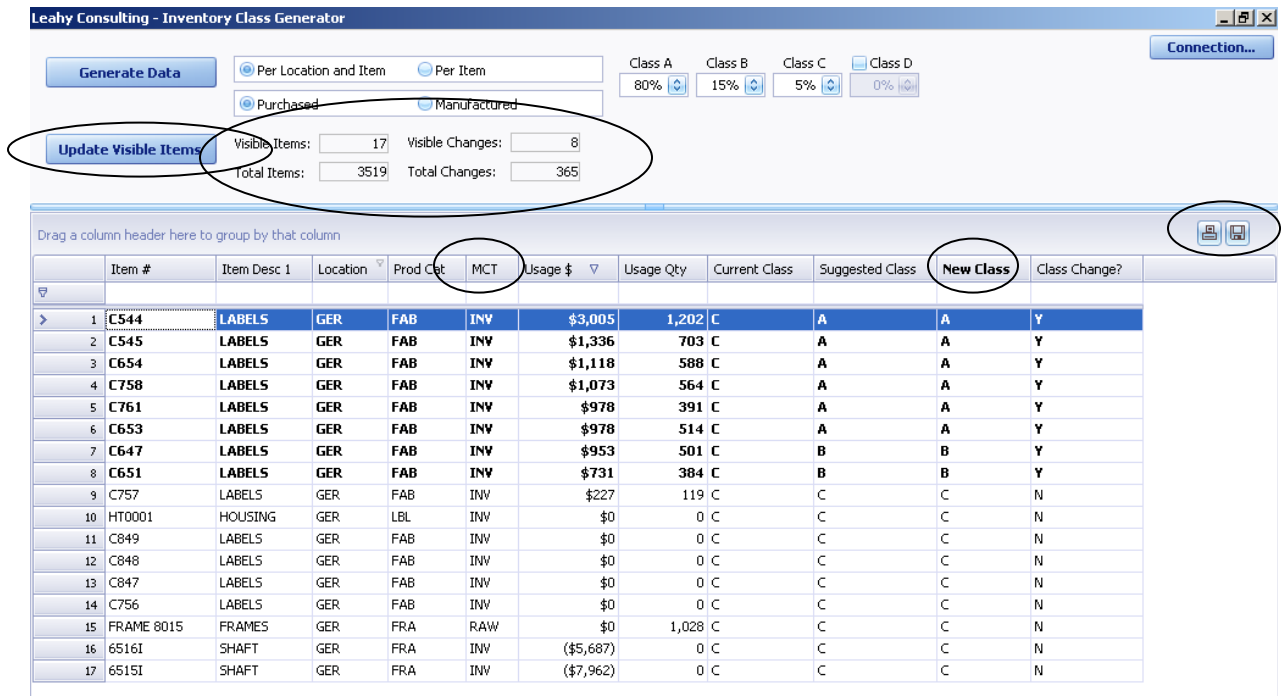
Leahy Consulting - Inventory Class Generator

Connection...

Generate Data

Per Location and Item
Per Item

Purchased
Manufactured

Class A 80%
Class B 15%
Class C 5%
Class D 0%

Update Visible Items

Visible Items: 17
Visible Changes: 8
Total Items: 3519
Total Changes: 365

Drag a column header here to group by that column

| | Item # | Item Desc 1 | Location | Prod Cat | MCT | Usage $ | Usage Qty | Current Class | Suggested Class | New Class | Class Change? |
|---|---|---|---|---|---|---|---|---|---|---|---|
| 1 | C544 | LABELS | GER | FAB | INV | $3,005 | 1,202 | C | A | A | Y |
| 2 | C545 | LABELS | GER | FAB | INV | $1,336 | 703 | C | A | A | Y |
| 3 | C654 | LABELS | GER | FAB | INV | $1,118 | 588 | C | A | A | Y |
| 4 | C758 | LABELS | GER | FAB | INV | $1,073 | 564 | C | A | A | Y |
| 5 | C761 | LABELS | GER | FAB | INV | $978 | 391 | C | A | A | Y |
| 6 | C653 | LABELS | GER | FAB | INV | $978 | 514 | C | A | A | Y |
| 7 | C647 | LABELS | GER | FAB | INV | $953 | 501 | C | B | B | Y |
| 8 | C651 | LABELS | GER | FAB | INV | $731 | 384 | C | B | B | Y |
| 9 | C757 | LABELS | GER | FAB | INV | $227 | 119 | C | C | C | N |
| 10 | HT0001 | HOUSING | GER | LBL | INV | $0 | 0 | C | C | C | N |
| 11 | C849 | LABELS | GER | FAB | INV | $0 | 0 | C | C | C | N |
| 12 | C848 | LABELS | GER | FAB | INV | $0 | 0 | C | C | C | N |
| 13 | C847 | LABELS | GER | FAB | INV | $0 | 0 | C | C | C | N |
| 14 | C756 | LABELS | GER | FAB | INV | $0 | 0 | C | C | C | N |
| 15 | FRAME 8015 | FRAMES | GER | FRA | RAW | $0 | 1,028 | C | C | C | N |
| 16 | 6516I | SHAFT | GER | FRA | INV | ($5,687) | 0 | C | C | C | N |
| 17 | 6515I | SHAFT | GER | FRA | INV | ($7,962) | 0 | C | C | C | N |